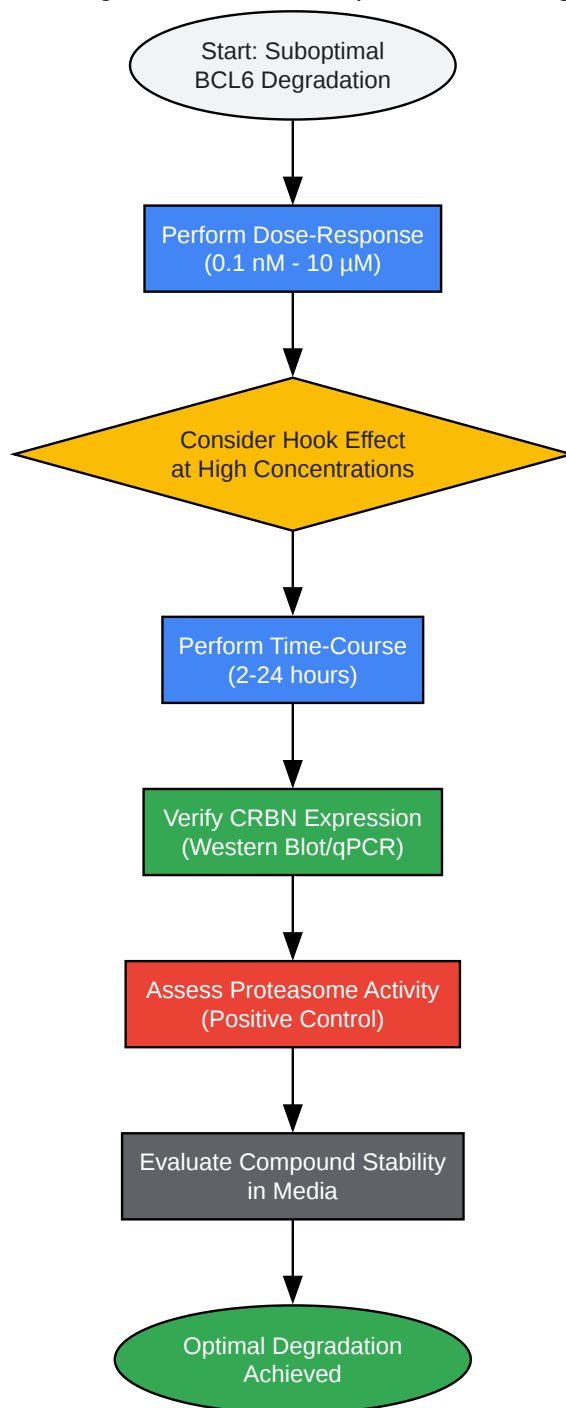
Start: Suboptimal BCL6 Degradation

Perform Dose-Response (0.1 nM - 10 µM)

Consider Hook Effect at High Concentrations

Perform Time-Course (2-24 hours)

Verify CRBN Expression (Western Blot/qPCR)

Assess Proteasome Activity (Positive Control)

Evaluate Compound Stability in Media

Optimal Degradation Achieved